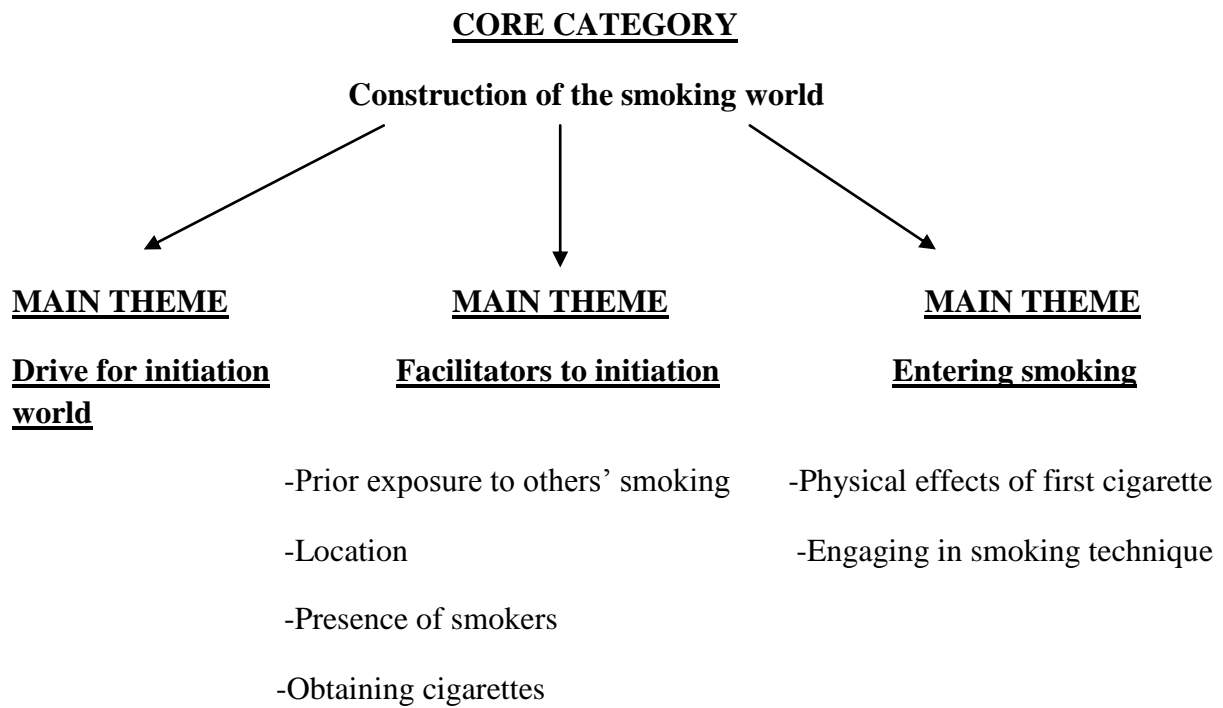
**CORE CATEGORY**

**Construction of the smoking world**

**MAIN THEME**

**Drive for initiation world**

**MAIN THEME**

**Facilitators to initiation**

-Prior exposure to others' smoking

-Location

-Presence of smokers

-Obtaining cigarettes

**MAIN THEME**

**Entering smoking**

-Physical effects of first cigarette

-Engaging in smoking technique